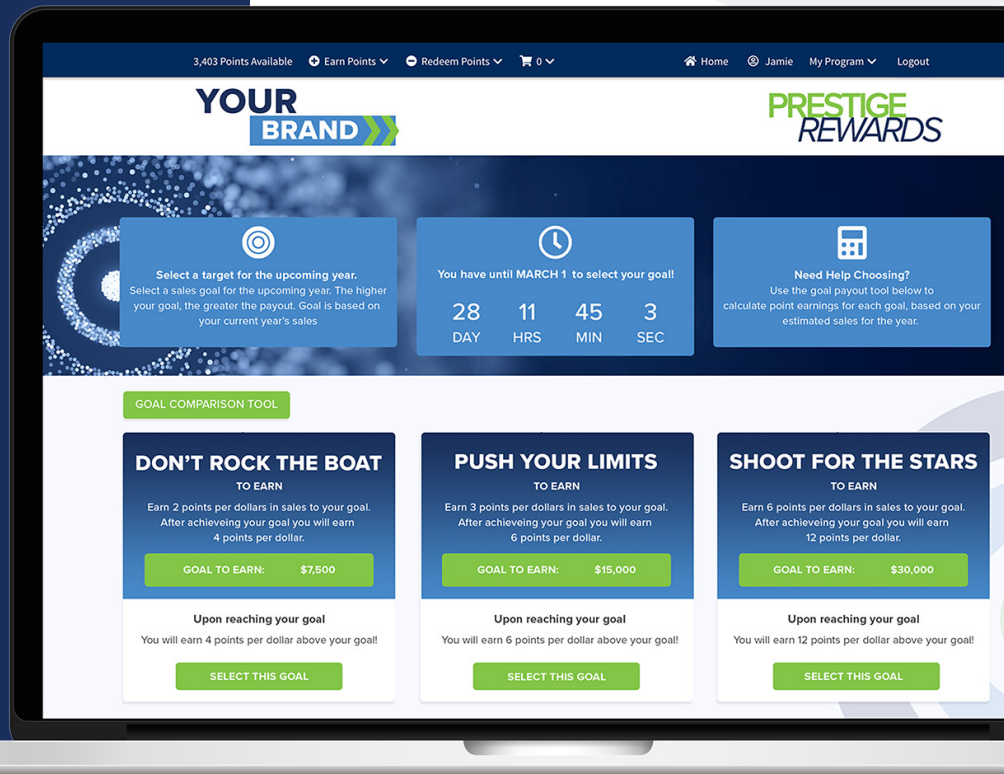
3,403 Points Available Earn Points Redeem Points 0 Home Jamie My Program Logout

YOUR BRAND

PRESTIGE REWARDS

Select a target for the upcoming year.
Select a sales goal for the upcoming year. The higher your goal, the greater the payout. Goal is based on your current year's sales

You have until MARCH 1 to select your goal!

| 28 | 11 | 45 | 3 |
|---|---|---|---|
| DAY | HRS | MIN | SEC |

Need Help Choosing?
Use the goal payout tool below to calculate point earnings for each goal, based on your estimated sales for the year.

GOAL COMPARISON TOOL

DON'T ROCK THE BOAT
TO EARN
Earn 2 points per dollars in sales to your goal. After achieveing your goal you will earn 4 points per dollar.
GOAL TO EARN: $7,500
Upon reaching your goal
You will earn 4 points per dollar above your goal!
SELECT THIS GOAL

PUSH YOUR LIMITS
TO EARN
Earn 3 points per dollars in sales to your goal. After achieveing your goal you will earn 6 points per dollar.
GOAL TO EARN: $15,000
Upon reaching your goal
You will earn 6 points per dollar above your goal!
SELECT THIS GOAL

SHOOT FOR THE STARS
TO EARN
Earn 6 points per dollars in sales to your goal. After achieveing your goal you will earn 12 points per dollar.
GOAL TO EARN: $30,000
Upon reaching your goal
You will earn 12 points per dollar above your goal!
SELECT THIS GOAL